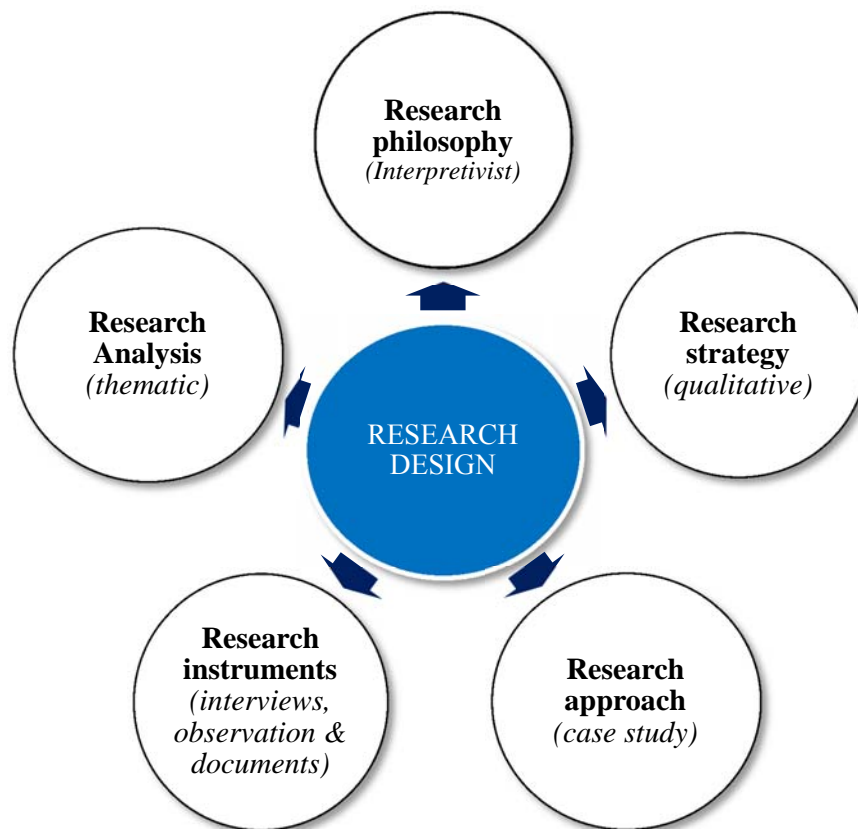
Research philosophy
(Interpretivist)

Research strategy
(qualitative)

Research approach
(case study)

Research instruments
(interviews, observation & documents)

Research Analysis
(thematic)

RESEARCH DESIGN